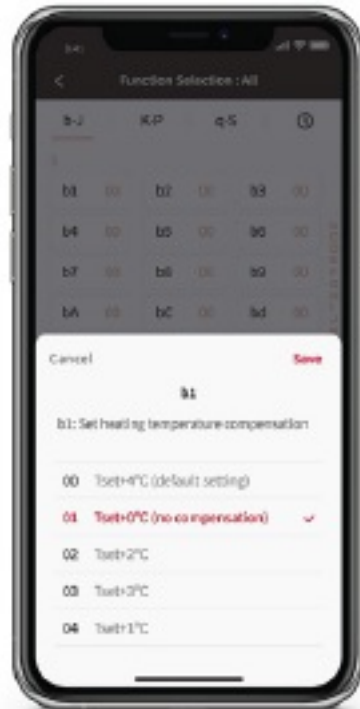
9:41

<

Function Selection : All

b-J

K-P

q-S

b1

00

b2

00

b3

00

b4

00

b5

00

b6

00

b7

00

b8

00

b9

00

bA

00

bC

00

bd

00

Cancel

Save

b1

b1: Set heating temperature compensation

00 Tset+4°C (default setting)

01 Tset+0°C (no compensation)

02 Tset+2°C

03 Tset+3°C

04 Tset+1°C